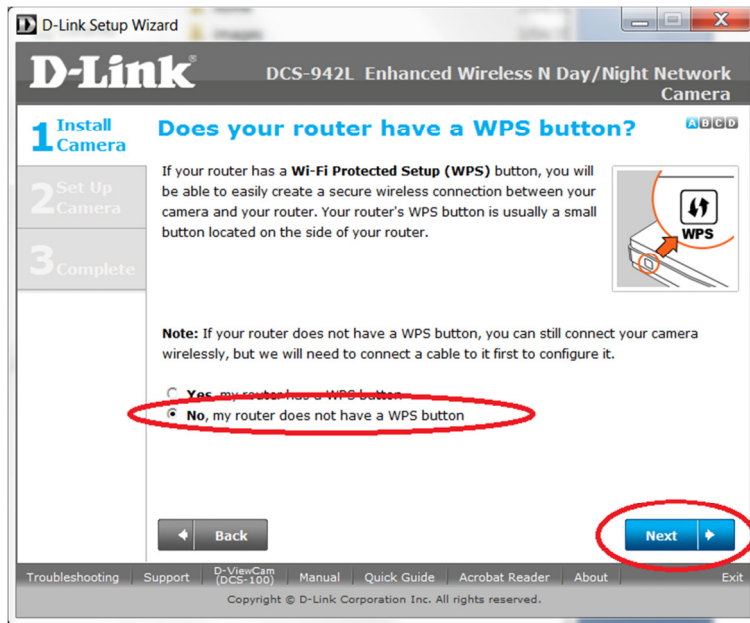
D-Link Setup Wizard

D-Link

DCS-942L Enhanced Wireless N Day/Night Network Camera

1 Install Camera

2 Set Up Camera

3 Complete

Does your router have a WPS button?

A B C D

If your router has a **Wi-Fi Protected Setup (WPS)** button, you will be able to easily create a secure wireless connection between your camera and your router. Your router's WPS button is usually a small button located on the side of your router.

WPS

**Note:** If your router does not have a WPS button, you can still connect your camera wirelessly, but we will need to connect a cable to it first to configure it.

**Yes**, my router has a WPS button

**No**, my router does not have a WPS button

Back

Next

Troubleshooting | Support | D-ViewCam (DCS-100) | Manual | Quick Guide | Acrobat Reader | About | Exit

Copyright © D-Link Corporation Inc. All rights reserved.